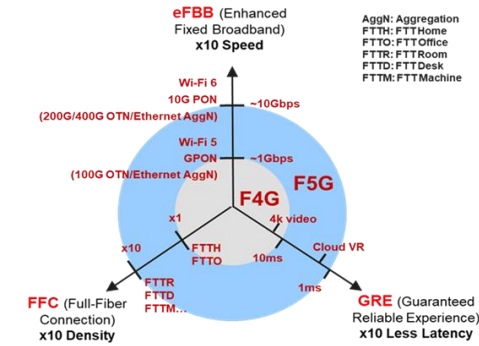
eFBB (Enhanced Fixed Broadband)
x10 Speed

AggN: Aggregation
FTTH: FTTHome
FTTO: FTTOffice
FTTR: FTTRoom
FTTD: FTTDesk
FTTM: FTTMachine

Wi-Fi 6
10G PON
~10Gbps
(200G/400G OTN/Ethernet AggN)
Wi-Fi 5
GPON
~1Gbps
(100G OTN/Ethernet AggN)

F4G
F5G

x1
x10
4k video
FTTH
FTTO
10ms
Cloud VR
1ms
FTTR
FTTD
FTTM...

FFC (Full-Fiber Connection)
x10 Density

GRE (Guaranteed Reliable Experience)
x10 Less Latency